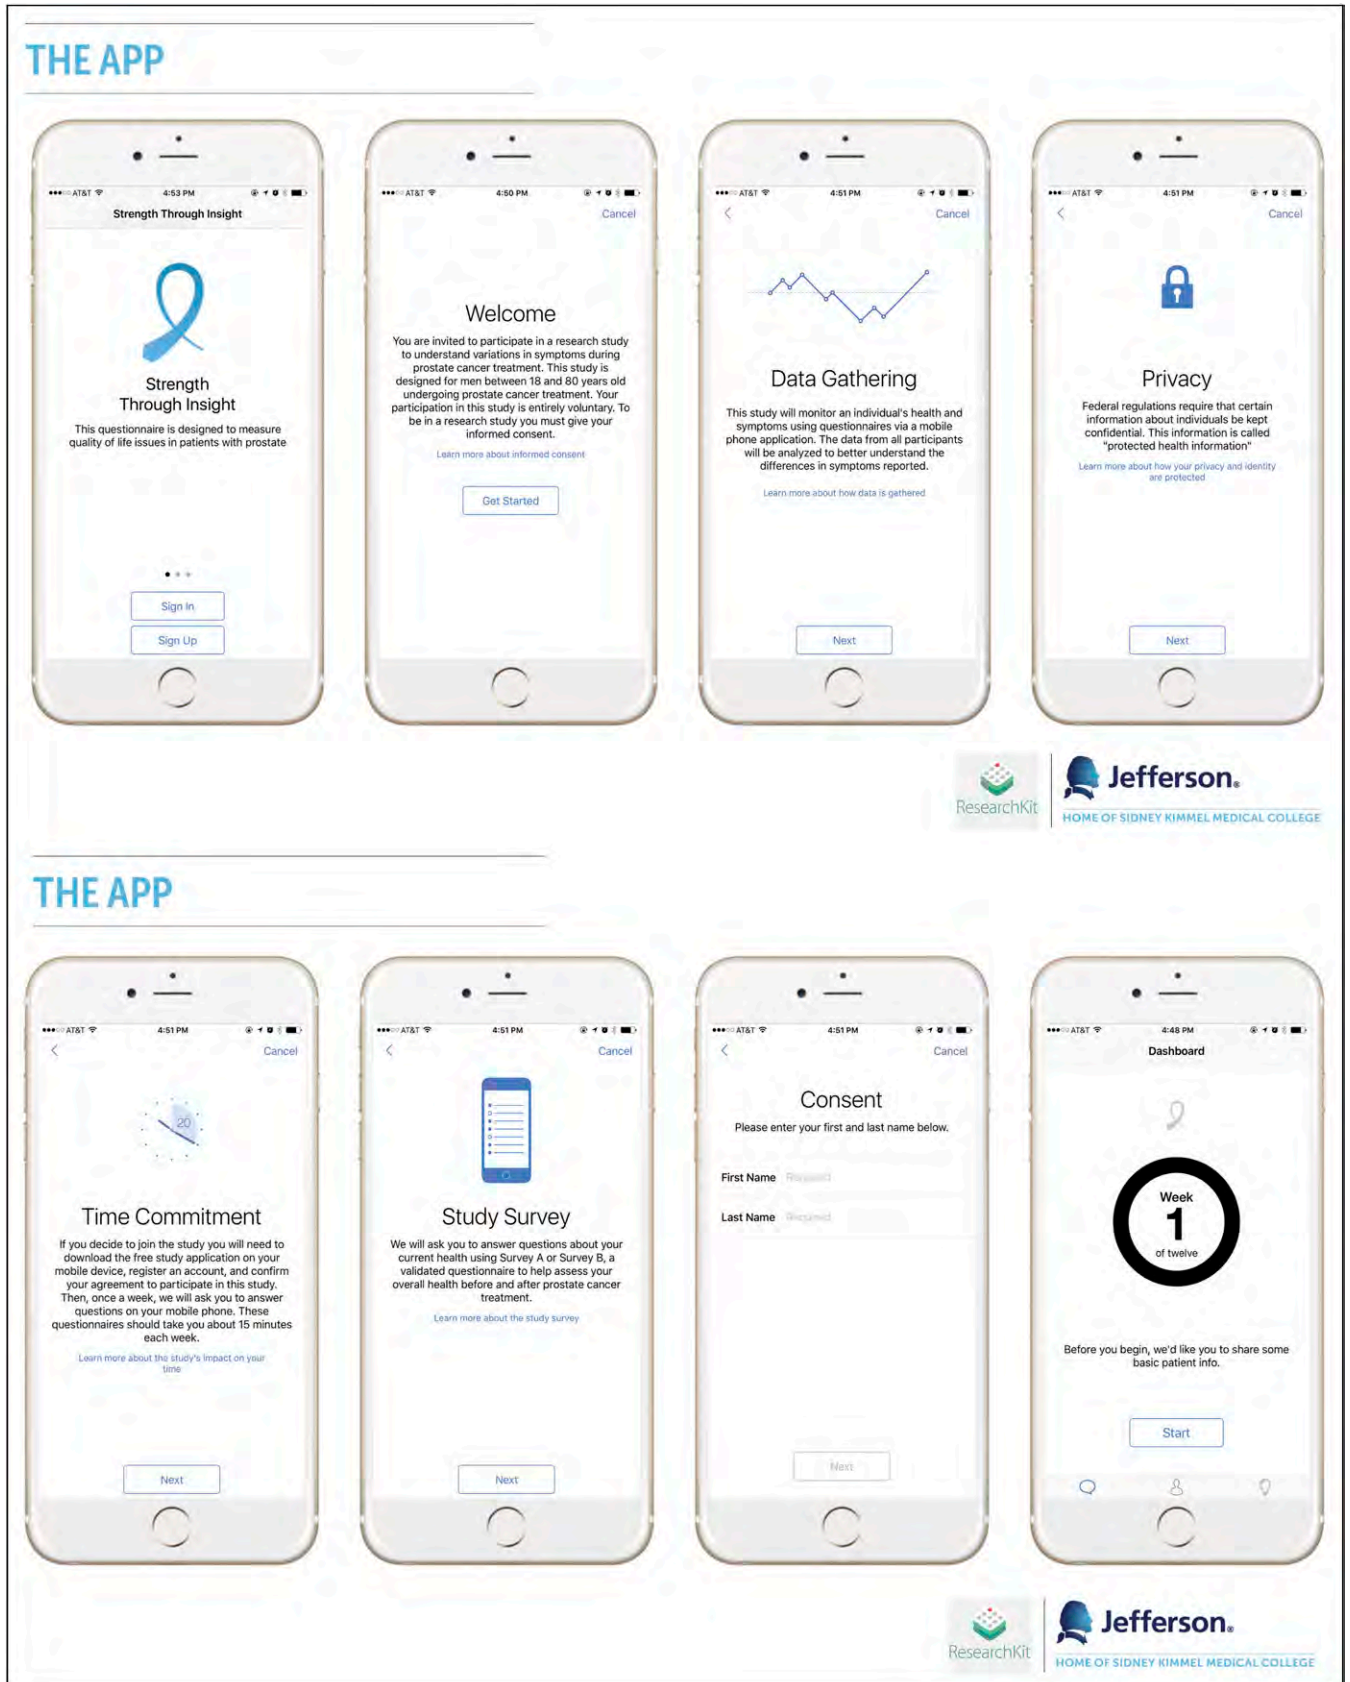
THE APP

AT&T 4:53 PM

Strength Through Insight

Strength Through Insight

This questionnaire is designed to measure quality of life issues in patients with prostate

Sign In

Sign Up

AT&T 4:50 PM

Cancel

Welcome

You are invited to participate in a research study to understand variations in symptoms during prostate cancer treatment. This study is designed for men between 18 and 80 years old undergoing prostate cancer treatment. Your participation in this study is entirely voluntary. To be in a research study you must give your informed consent.

Learn more about informed consent

Get Started

AT&T 4:51 PM

Cancel

Data Gathering

This study will monitor an individual's health and symptoms using questionnaires via a mobile phone application. The data from all participants will be analyzed to better understand the differences in symptoms reported.

Learn more about how data is gathered

Next

AT&T 4:51 PM

Cancel

Privacy

Federal regulations require that certain information about individuals be kept confidential. This information is called "protected health information"

Learn more about how your privacy and identity are protected

Next

ResearchKit

Jefferson.

HOME OF SIDNEY KIMMEL MEDICAL COLLEGE

THE APP

AT&T 4:51 PM

Cancel

20

Time Commitment

If you decide to join the study you will need to download the free study application on your mobile device, register an account, and confirm your agreement to participate in this study. Then, once a week, we will ask you to answer questions on your mobile phone. These questionnaires should take you about 15 minutes each week.

Learn more about the study's impact on your time

Next

AT&T 4:51 PM

Cancel

Study Survey

We will ask you to answer questions about your current health using Survey A or Survey B, a validated questionnaire to help assess your overall health before and after prostate cancer treatment.

Learn more about the study survey

Next

AT&T 4:51 PM

Cancel

Consent

Please enter your first and last name below.

First Name Required

Last Name Required

Next

AT&T 4:48 PM

Dashboard

Week 1 of twelve

Before you begin, we'd like you to share some basic patient info.

Start

ResearchKit

Jefferson.

HOME OF SIDNEY KIMMEL MEDICAL COLLEGE